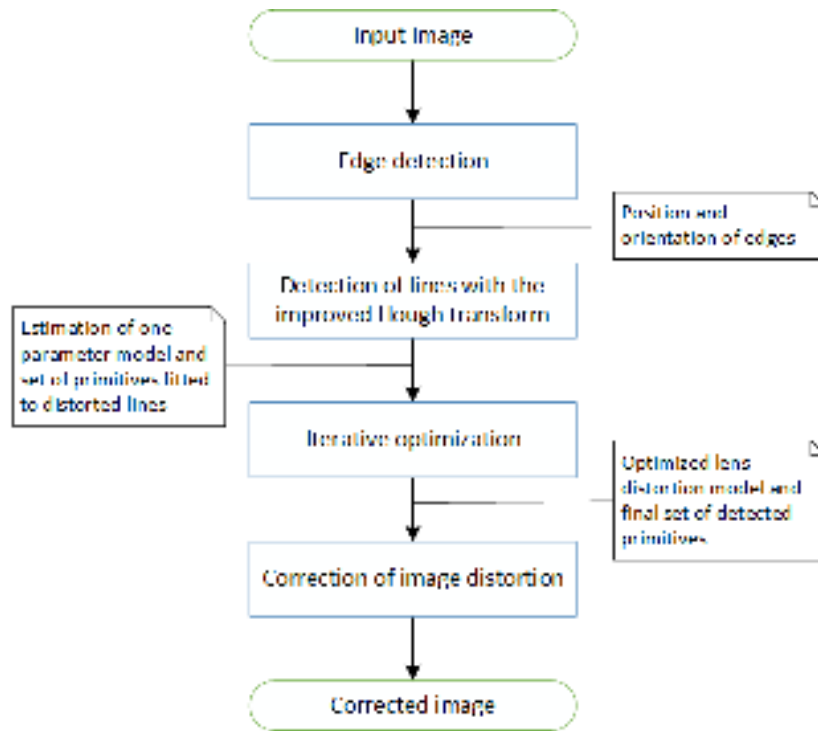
Input Image

Edge detection

Position and orientation of edges

Detection of lines with the improved Hough transform

Estimation of one parameter model and set of primitives fitted to distorted lines

Iterative optimization

Optimized lens distortion model and final set of detected primitives

Correction of image distortion

Corrected image